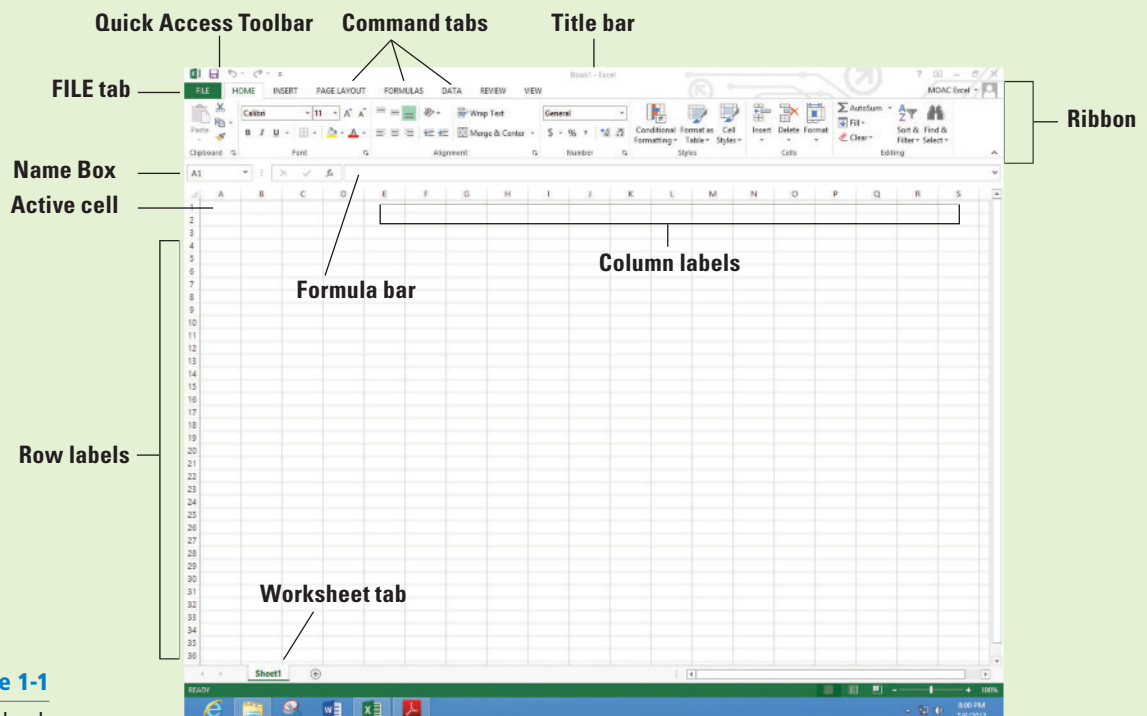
Quick Access Toolbar
Command tabs
Title bar
FILE tab
Ribbon
Name Box
Active cell
Formula bar
Column labels
Row labels
Worksheet tab

Book1 - Excel
FILE HOME INSERT PAGE LAYOUT FORMULAS DATA REVIEW VIEW
MOAC Excel
Paste
Calibri 11
Wrap Text
Merge & Center
General
$ % ,
Conditional Formatting
Format as Table
Cell Styles
Insert Delete Format
AutoSum
Fill
Clear
Sort & Filter
Find & Select
Clipboard Font Alignment Number Styles Cells Editing
A1
$f_x$
A B C D E F G H I J K L M N O P Q R S
1 2 3 4 5 6 7 8 9 10 11 12 13 14 15 16 17 18 19 20 21 22 23 24 25 26 27 28 29 30 31 32 33 34 35 36
Sheet1
READY
100%
e 1-1